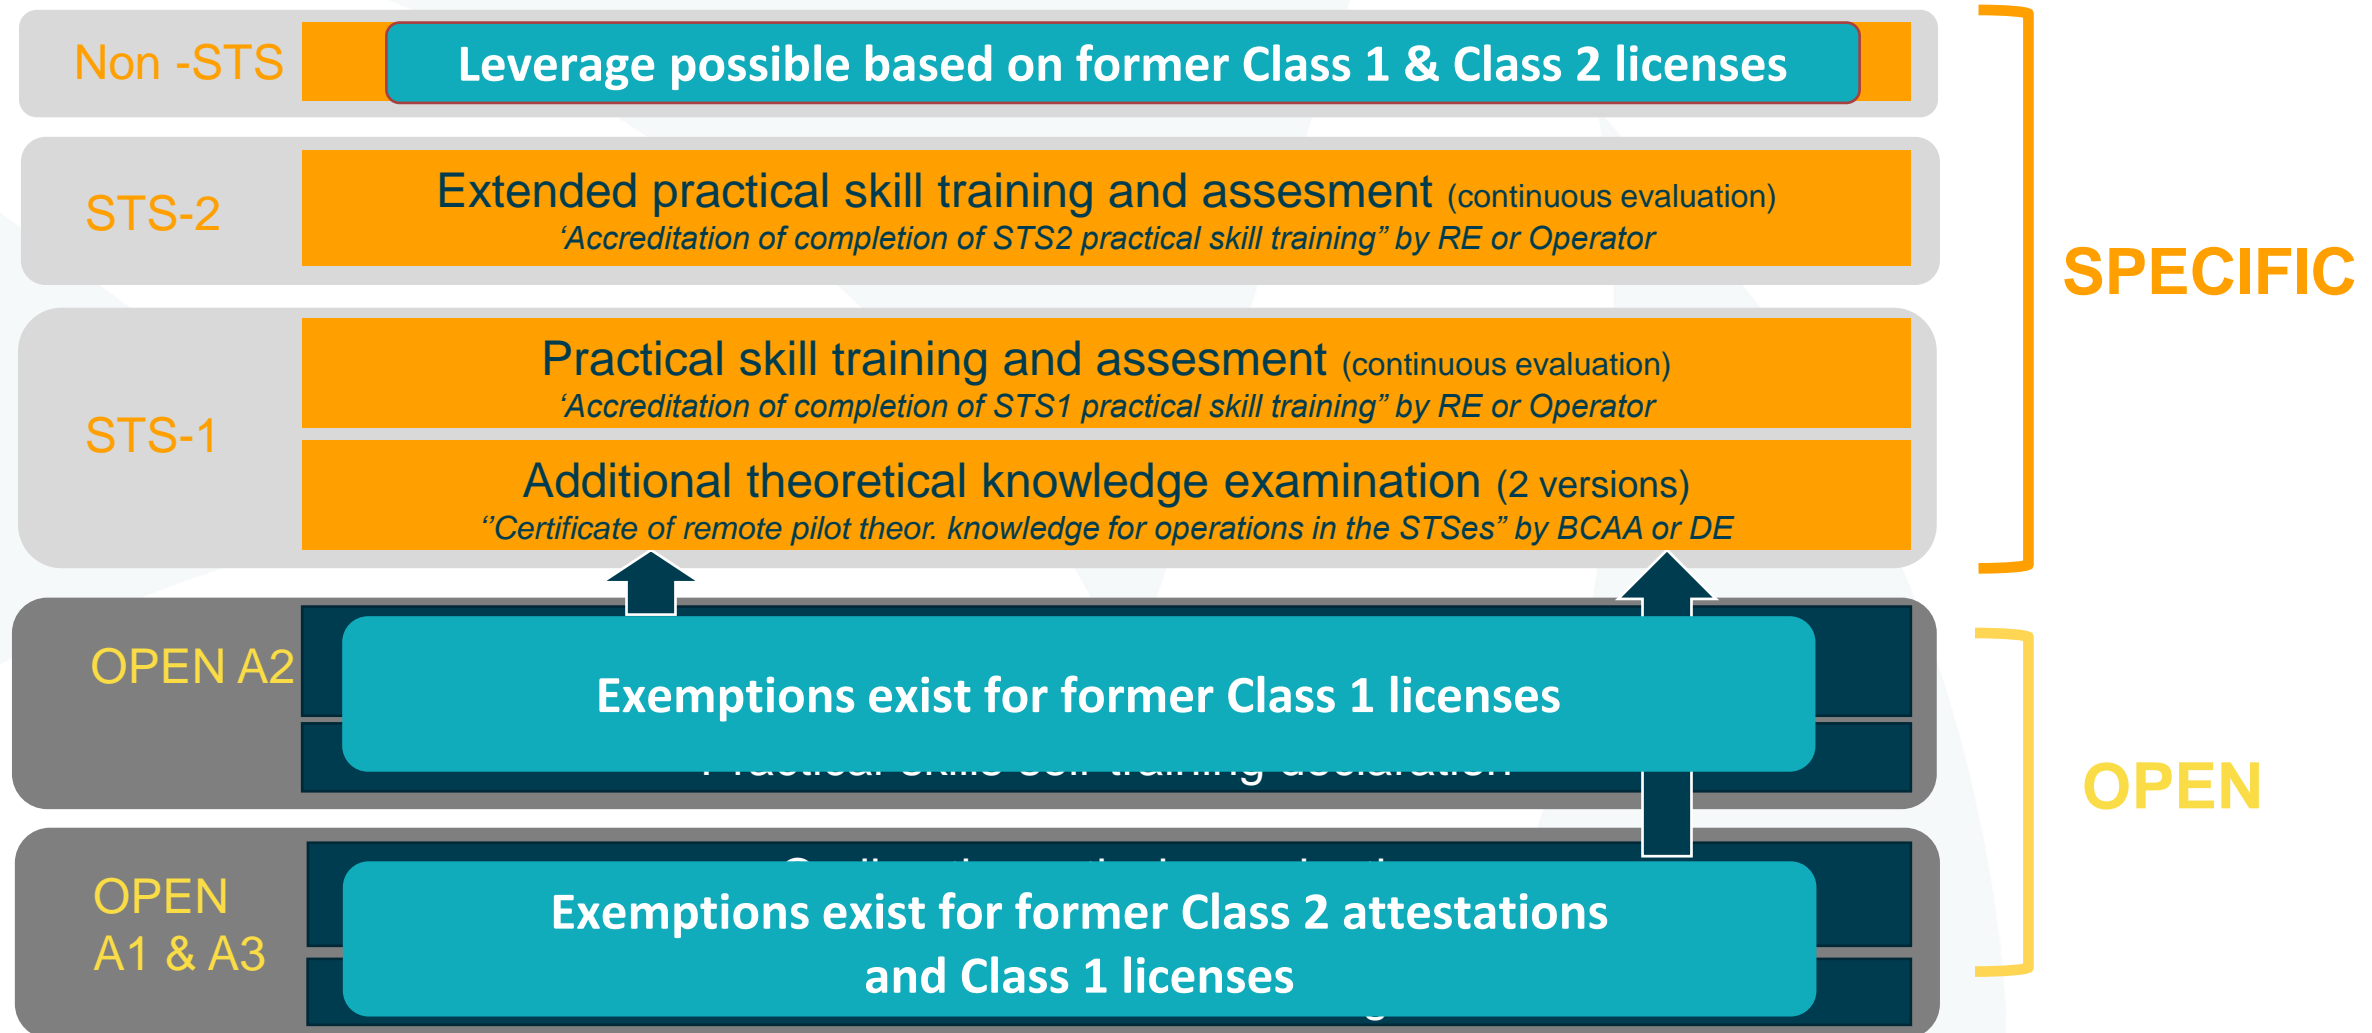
Non -STS

Leverage possible based on former Class 1 & Class 2 licenses

STS-2

Extended practical skill training and assesment (continuous evaluation)
'Accreditation of completion of STS2 practical skill training" by RE or Operator

STS-1

Practical skill training and assesment (continuous evaluation)
'Accreditation of completion of STS1 practical skill training" by RE or Operator

Additional theoretical knowledge examination (2 versions)
"Certificate of remote pilot theor. knowledge for operations in the STSes" by BCAA or DE

SPECIFIC

OPEN A2

Exemptions exist for former Class 1 licenses

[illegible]

OPEN A1 & A3

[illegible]

Exemptions exist for former Class 2 attestations and Class 1 licenses

OPEN